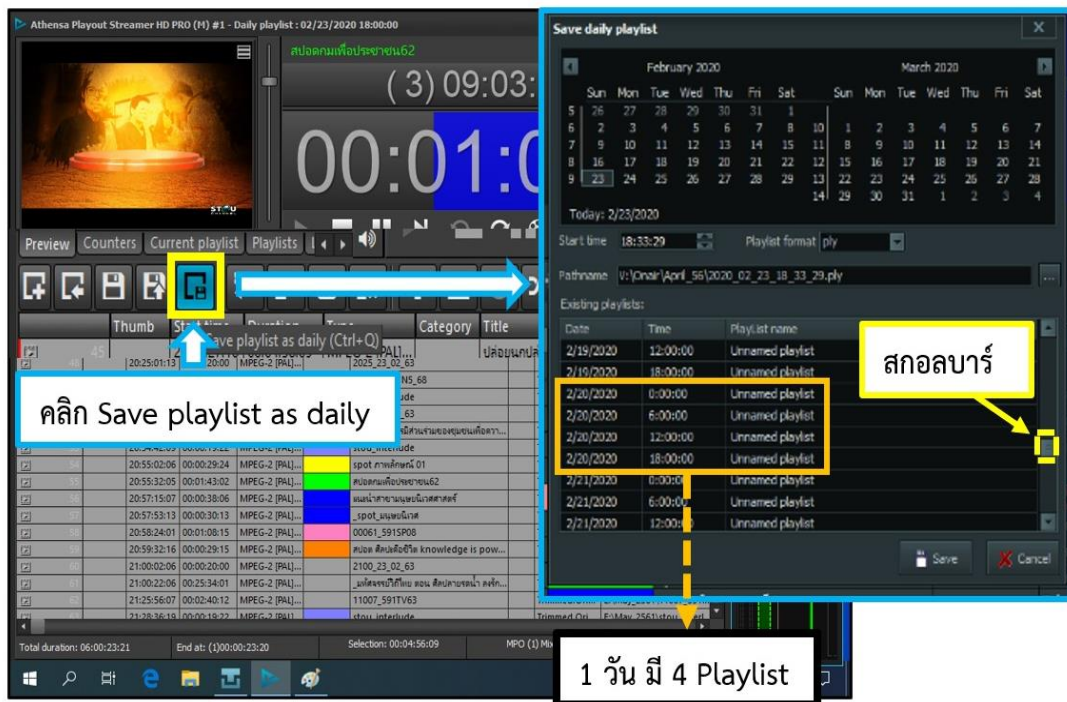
Athensa Playout Streamer HD PRO (M) #1 - Daily playlist : 02/23/2020 18:00:00

สปอตคนเพื่อประชาชน62

(3) 09:03:

00:01:0

Preview Counters Current playlist Playlists

Thumb Start time Duration Type Category Title

Save playlist as daily (Ctrl+Q)

คลิก Save playlist as daily

| | | | | | |
|---|---|---|---|---|---|
| 20:25:01:13 | 20:00 | MPEG-2 [PAL]... | | 2025_23_02_63 | |
| | | | | NS_68 | |
| | | | | ude | |
| | | | | 63 | |
| 20:55:02:06 | 00:00:29:24 | MPEG-2 [PAL]... | | spot ภาพคัทผนึ 01 | |
| 20:55:32:05 | 00:01:43:02 | MPEG-2 [PAL]... | | สปอตคนเพื่อประชาชน62 | |
| 20:57:15:07 | 00:00:38:06 | MPEG-2 [PAL]... | | | |
| 20:57:53:13 | 00:00:30:13 | MPEG-2 [PAL]... | | _spot_ | |
| 20:58:24:01 | 00:01:08:15 | MPEG-2 [PAL]... | | 00061_591SP08 | |
| 20:59:32:16 | 00:00:29:15 | MPEG-2 [PAL]... | | knowledge is pow... | |
| 21:00:02:06 | 00:00:20:00 | MPEG-2 [PAL]... | | 2100_23_02_63 | |
| 21:00:22:06 | 00:25:34:01 | MPEG-2 [PAL]... | | | |
| 21:25:56:07 | 00:02:40:12 | MPEG-2 [PAL]... | | 11007_591TV63 | |

Total duration: 06:00:23:21 End at: (1)00:00:23:20 Selection: 00:04:56:09

Save daily playlist

February 2020 March 2020

| | Sun | Mon | Tue | Wed | Thu | Fri | Sat | | Sun | Mon | Tue | Wed | Thu | Fri | Sat |
|---|---|---|---|---|---|---|---|---|---|---|---|---|---|---|---|
| 5 | 26 | 27 | 28 | 29 | 30 | 31 | 1 | | | | | | | | |
| 6 | 2 | 3 | 4 | 5 | 6 | 7 | 8 | 10 | 1 | 2 | 3 | 4 | 5 | 6 | 7 |
| 7 | 9 | 10 | 11 | 12 | 13 | 14 | 15 | 11 | 8 | 9 | 10 | 11 | 12 | 13 | 14 |
| 8 | 16 | 17 | 18 | 19 | 20 | 21 | 22 | 12 | 15 | 16 | 17 | 18 | 19 | 20 | 21 |
| 9 | 23 | 24 | 25 | 26 | 27 | 28 | 29 | 13 | 22 | 23 | 24 | 25 | 26 | 27 | 28 |
| | | | | | | | | 14 | 29 | 30 | 31 | 1 | 2 | 3 | 4 |

Today: 2/23/2020

Start time 18:33:29 Playlist format ply

Pathname V:\Onair\April_56\2020_02_23_18_33_29.ply

Existing playlists:

| Date | Time | PlayList name |
|---|---|---|
| 2/19/2020 | 12:00:00 | Unnamed playlist |
| 2/19/2020 | 18:00:00 | Unnamed playlist |
| 2/20/2020 | 0:00:00 | Unnamed playlist |
| 2/20/2020 | 6:00:00 | Unnamed playlist |
| 2/20/2020 | 12:00:00 | Unnamed playlist |
| 2/20/2020 | 18:00:00 | Unnamed playlist |
| 2/21/2020 | 0:00:00 | Unnamed playlist |
| 2/21/2020 | 6:00:00 | Unnamed playlist |
| 2/21/2020 | 12:00:00 | Unnamed playlist |

สกอลบาร์

Save Cancel

1 วัน มี 4 Playlist